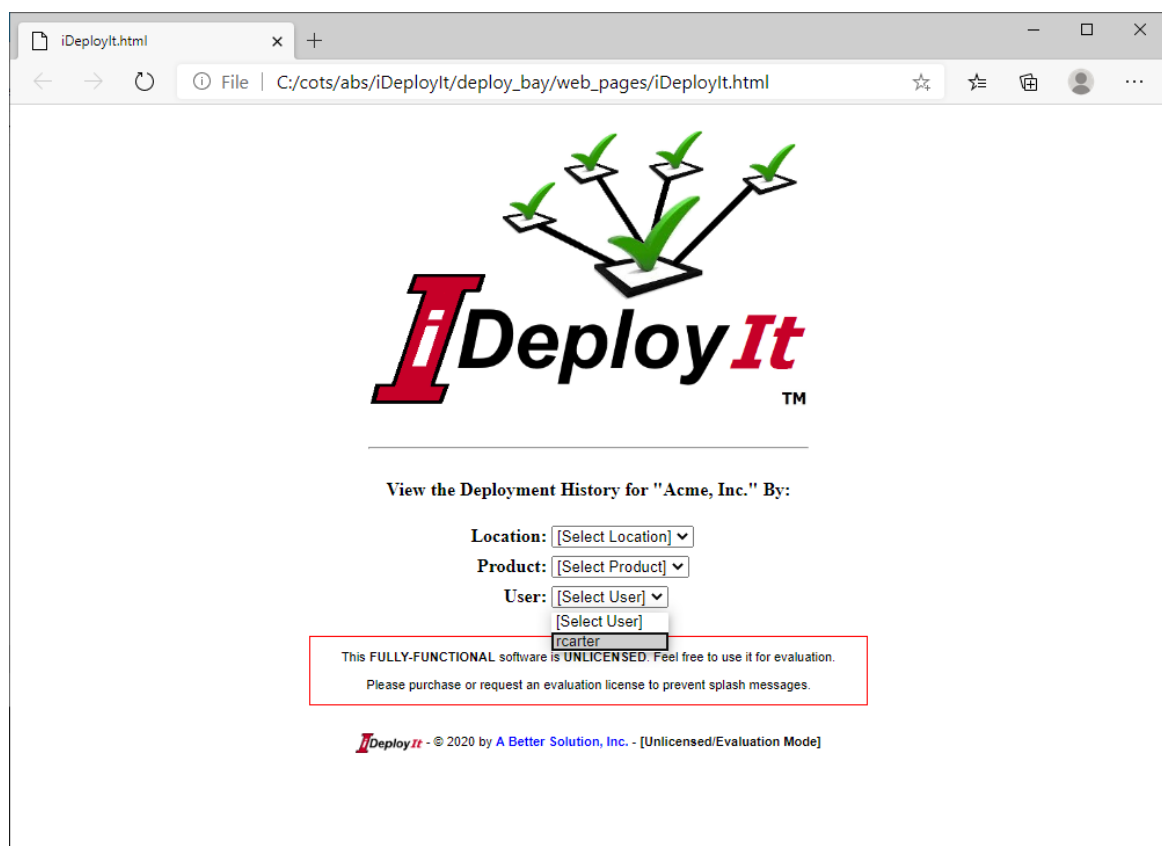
iDeployIt.html × +

File | C:/cots/abs/iDeployIt/deploy_bay/web_pages/iDeployIt.html

iDeployIt
TM

View the Deployment History for "Acme, Inc." By:

Location: [Select Location]
Product: [Select Product]
User: [Select User]
[Select User]
rcarter

This FULLY-FUNCTIONAL software is UNLICENSED. Feel free to use it for evaluation.

Please purchase or request an evaluation license to prevent splash messages.

iDeployIt - © 2020 by A Better Solution, Inc. - [Unlicensed/Evaluation Mode]